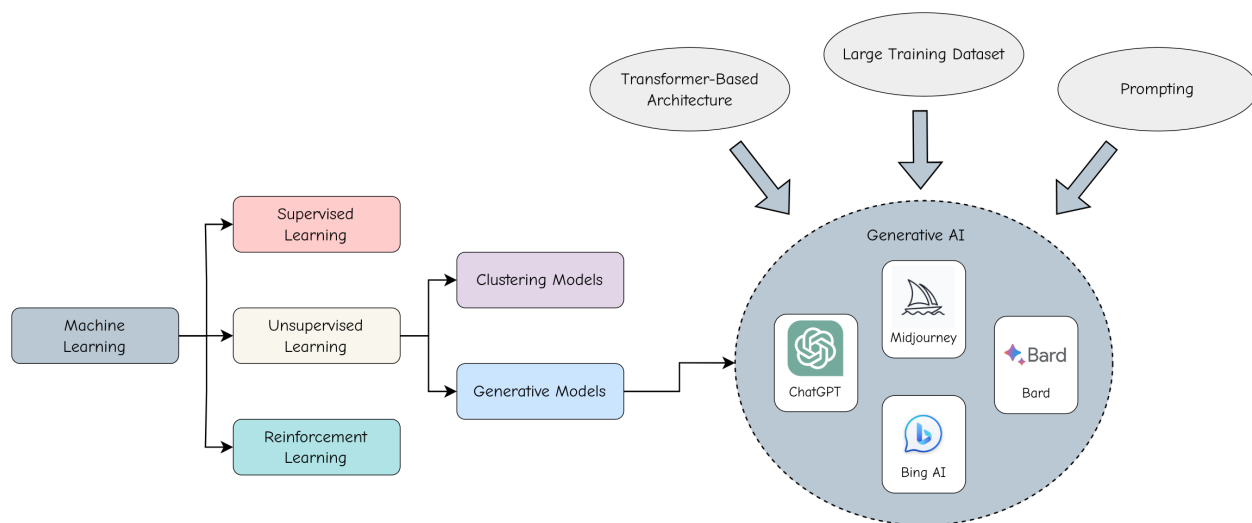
Transformer-Based Architecture

Large Training Dataset

Prompting

Machine Learning

Supervised Learning

Unsupervised Learning

Reinforcement Learning

Clustering Models

Generative Models

Generative AI

Midjourney

ChatGPT

Bard

Bard

Bing AI